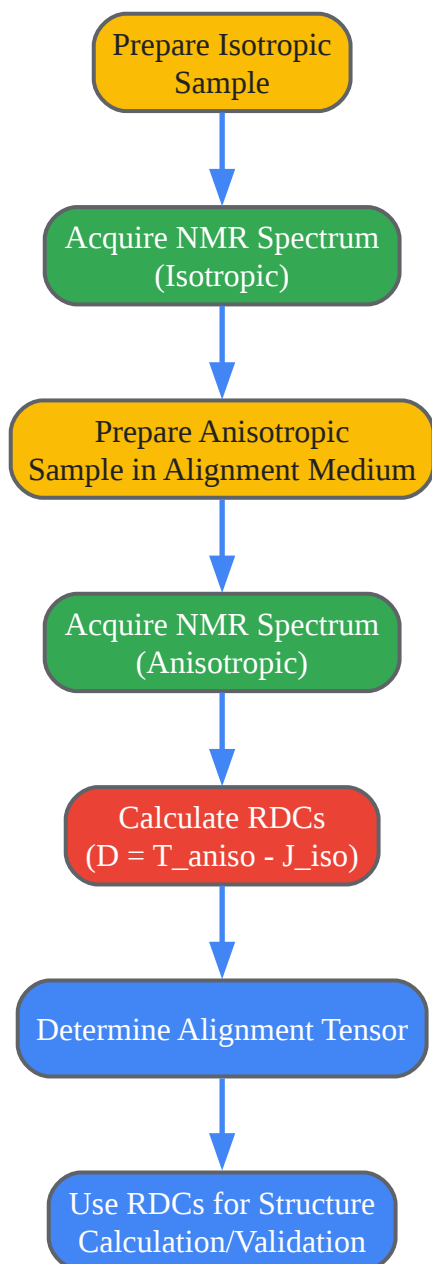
Prepare Isotropic Sample

Acquire NMR Spectrum (Isotropic)

Prepare Anisotropic Sample in Alignment Medium

Acquire NMR Spectrum (Anisotropic)

Calculate RDCs (D = T_aniso - J_iso)

Determine Alignment Tensor

Use RDCs for Structure Calculation/Validation